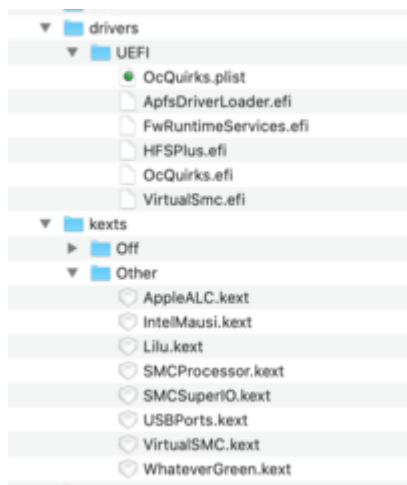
drivers
UEFI
OcQuirks.plist
ApfsDriverLoader.efi
FwRuntimeServices.efi
HFSPlus.efi
OcQuirks.efi
VirtualSmc.efi
kexts
Off
Other
AppleALC.kext
IntelMausi.kext
Lilu.kext
SMCProcessor.kext
SMCSuperIO.kext
USBPorts.kext
VirtualSMC.kext
WhateverGreen.kext